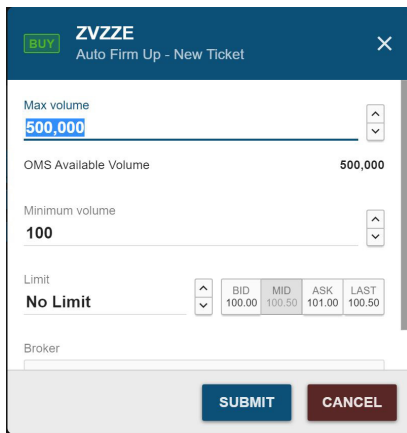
BUY ZVZZE
Auto Firm Up - New Ticket
×

Max volume
500,000

OMS Available Volume 500,000

Minimum volume
100

Limit
No Limit

| BID | MID | ASK | LAST |
|---|---|---|---|
| 100.00 | 100.50 | 101.00 | 100.50 |

Broker

SUBMIT CANCEL